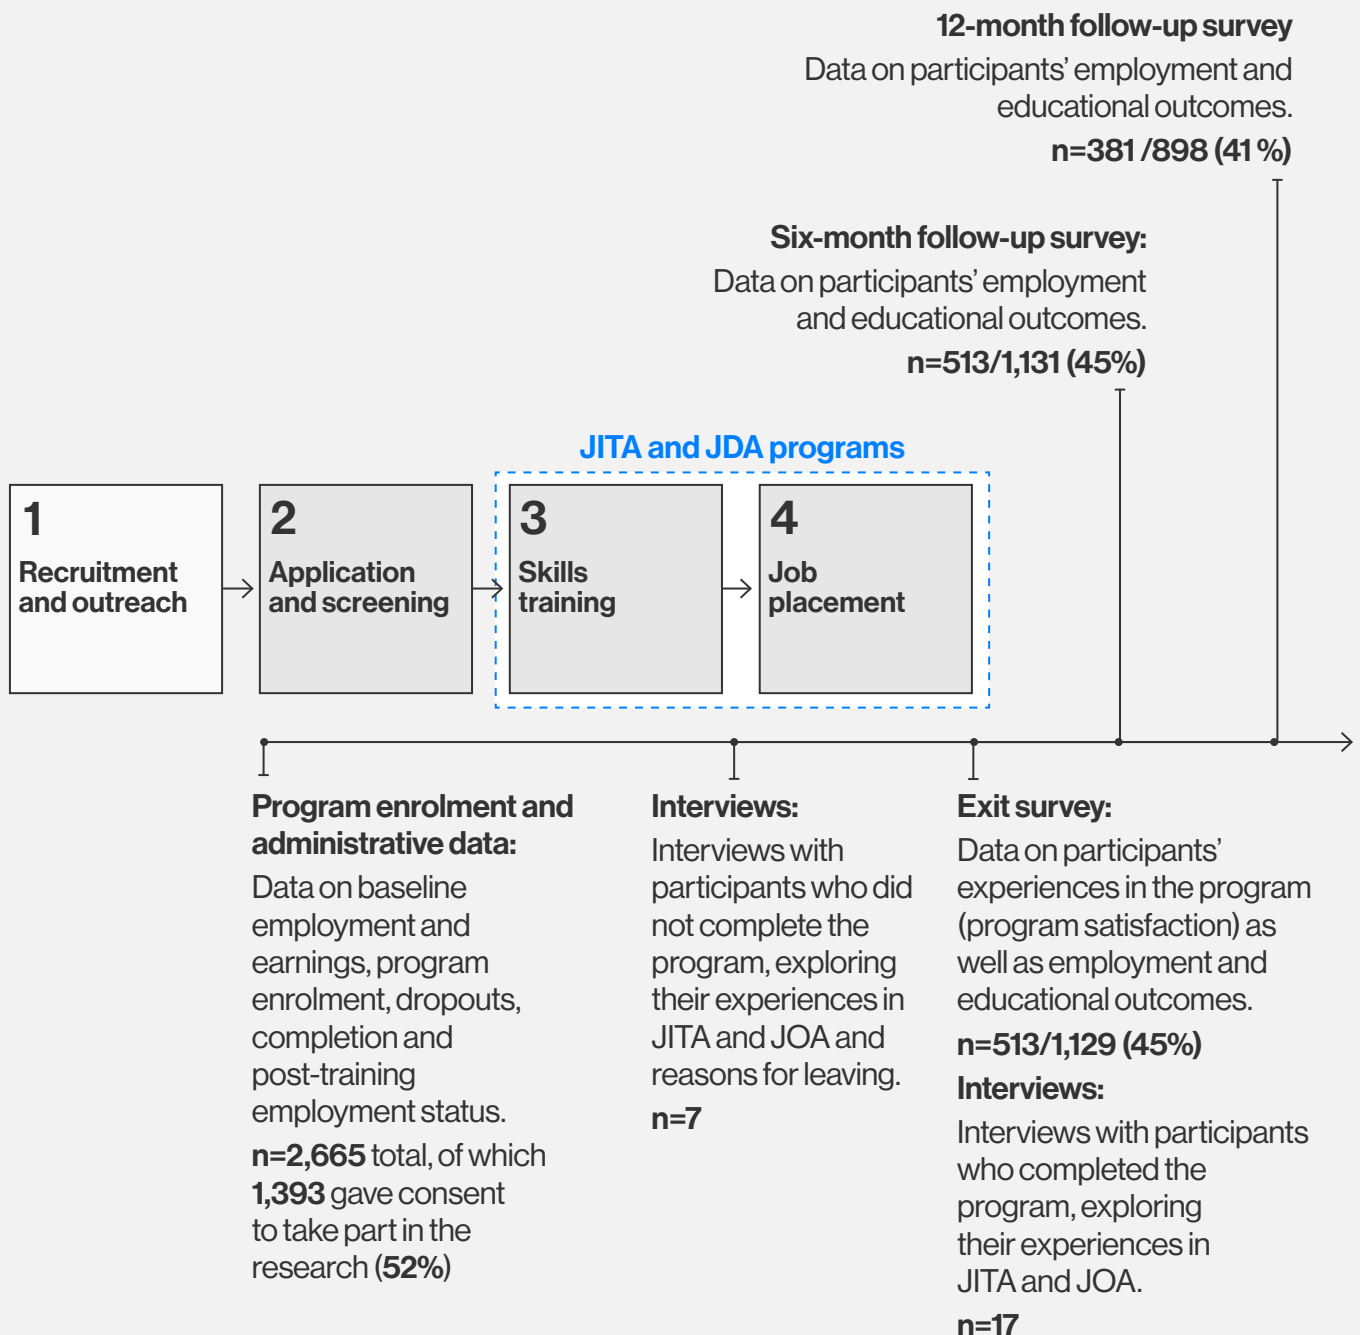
12-month follow-up survey
Data on participants' employment and educational outcomes.
n=381 /898 (41 %)

Six-month follow-up survey:
Data on participants' employment and educational outcomes.
n=513/1,131 (45%)

JITA and JDA programs

1
Recruitment and outreach

2
Application and screening

3
Skills training

4
Job placement

Program enrolment and administrative data:
Data on baseline employment and earnings, program enrolment, dropouts, completion and post-training employment status.
n=2,665 total, of which 1,393 gave consent to take part in the research (52%)

Interviews:
Interviews with participants who did not complete the program, exploring their experiences in JITA and JOA and reasons for leaving.
n=7

Exit survey:
Data on participants' experiences in the program (program satisfaction) as well as employment and educational outcomes.
n=513/1,129 (45%)
Interviews:
Interviews with participants who completed the program, exploring their experiences in JITA and JOA.
n=17